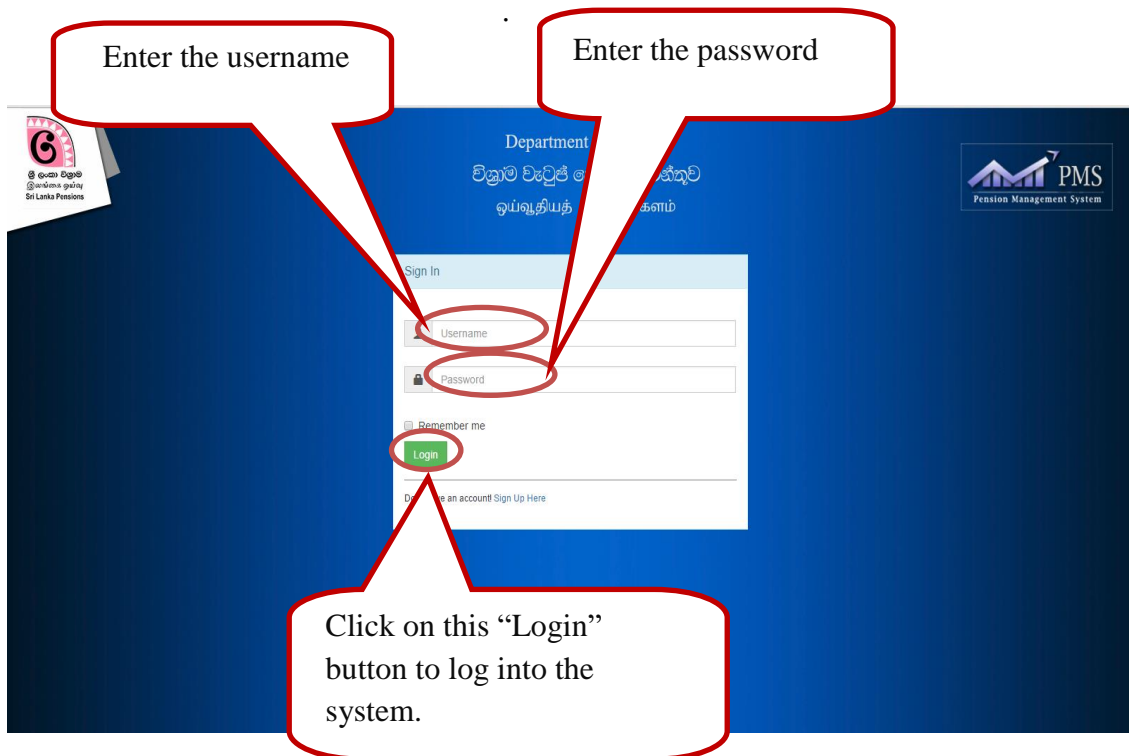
.

Enter the username

Enter the password

ශ්‍රී ලංකා විශ්‍රාම
இலங்கை ஓய்வு
Sri Lanka Pensions

Department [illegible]
විශ්‍රාම වැටුප් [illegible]න්තුව
ஓய்வூதியத் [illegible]களம்

PMS
Pension Management System

Sign In

Username

Password

Remember me

Login

D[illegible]e an account! Sign Up Here

Click on this "Login" button to log into the system.